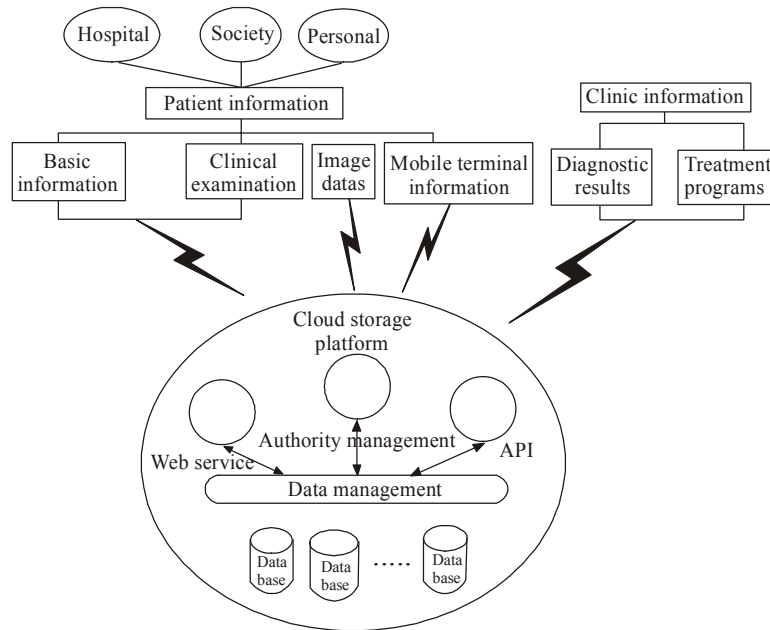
Hospital

Society

Personal

Patient information

Basic information

Clinical examination

Image datas

Mobile terminal information

Clinic information

Diagnostic results

Treatment programs

Cloud storage platform

Authority management

Web service

API

Data management

Data base

Data base

.....

Data base